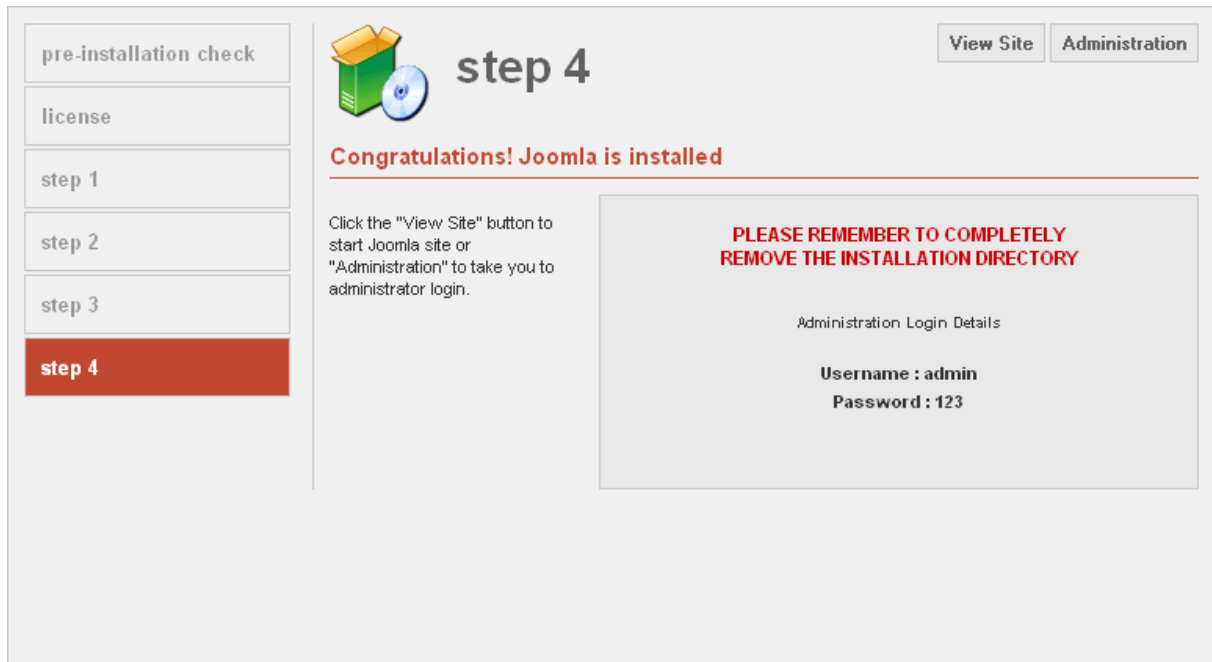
pre-installation check

license

step 1

step 2

step 3

step 4

step 4

View Site

Administration

Congratulations! Joomla is installed

Click the "View Site" button to start Joomla site or "Administration" to take you to administrator login.

PLEASE REMEMBER TO COMPLETELY REMOVE THE INSTALLATION DIRECTORY

Administration Login Details

Username : admin

Password : 123